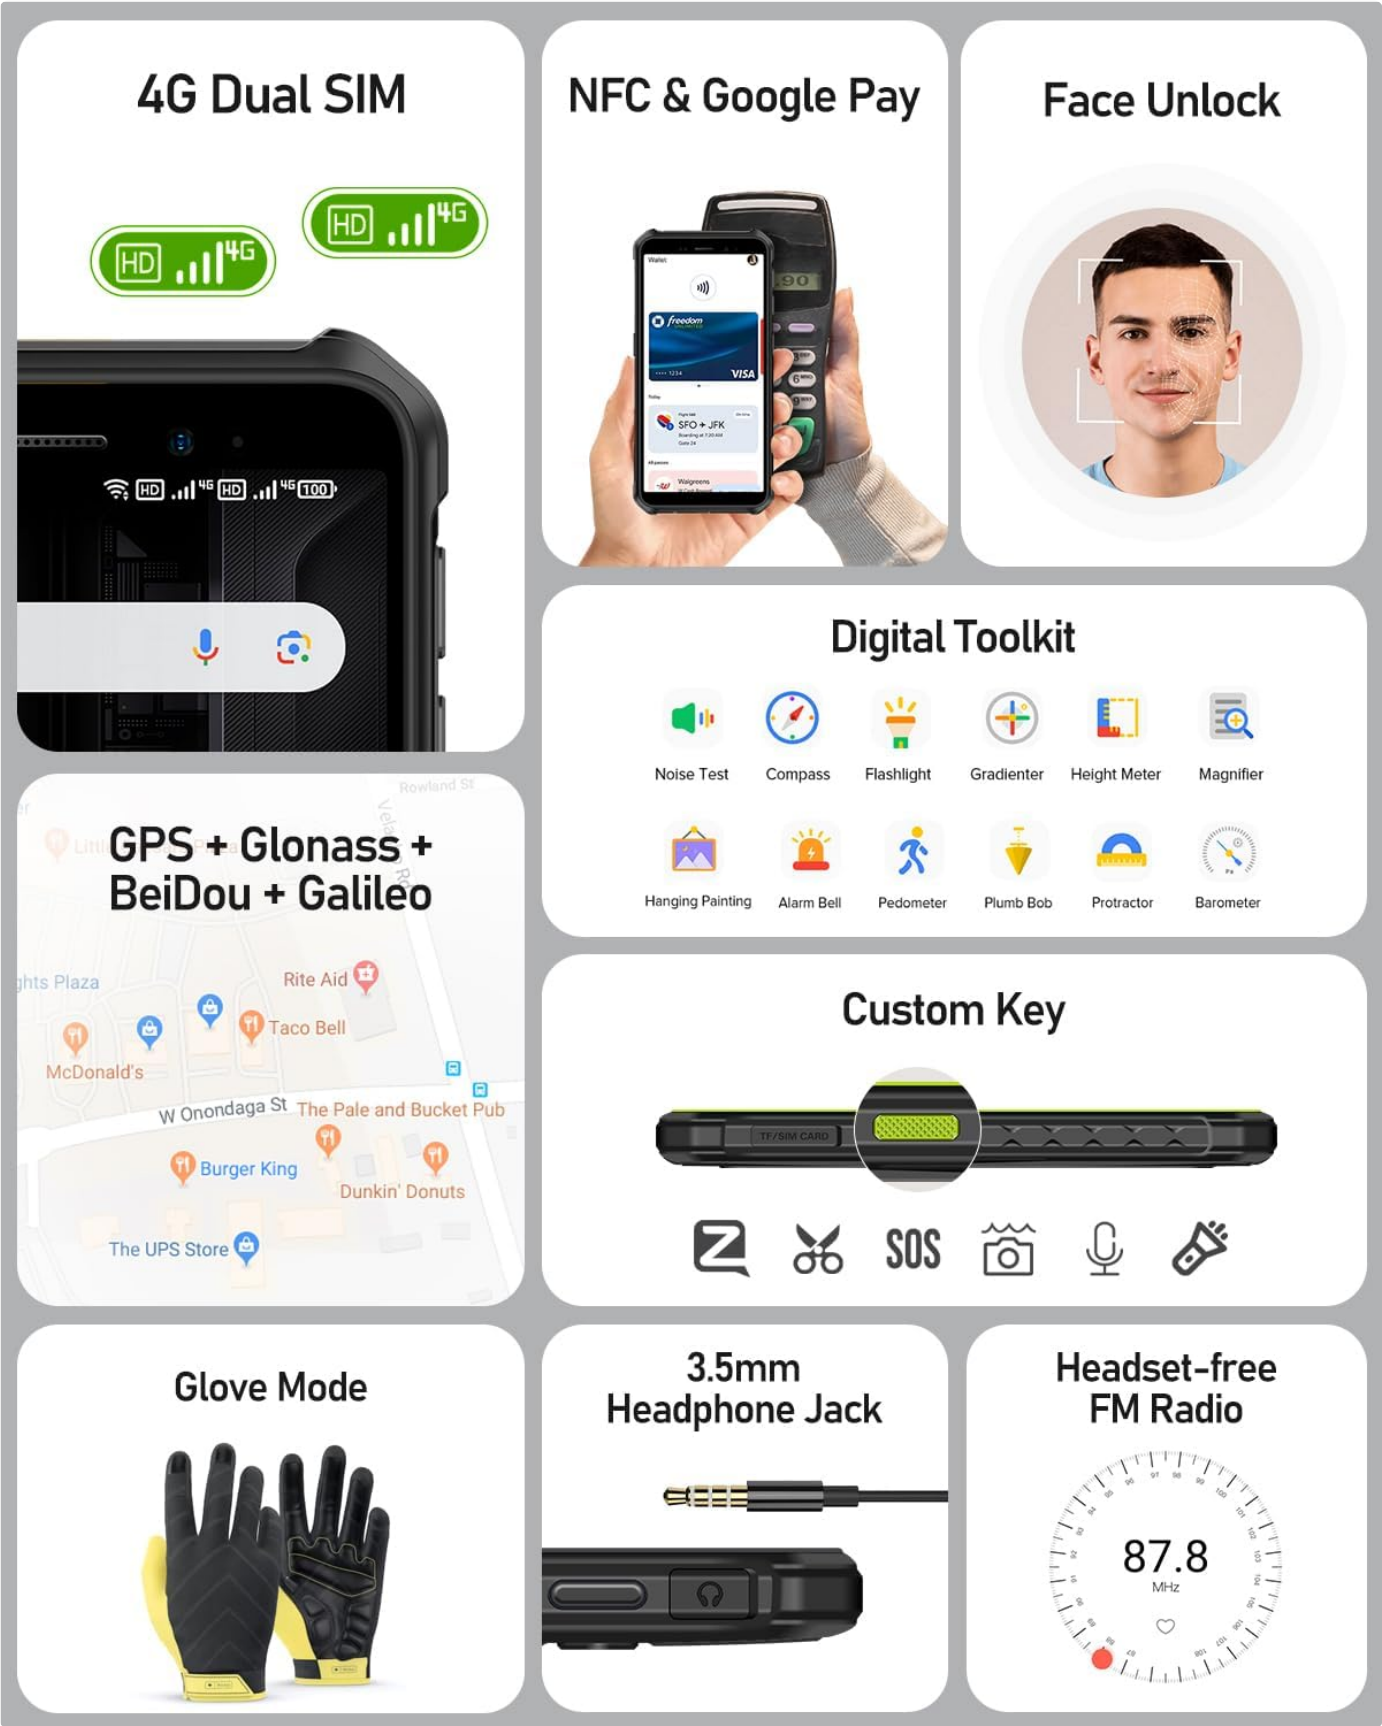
4G Dual SIM

HD 4G

HD 4G

HD 4G HD 4G 100

NFC & Google Pay

Wallet

freedom

VISA

SFO → JFK

Walgreens

Face Unlock

GPS + Glonass + BeiDou + Galileo

Rowland St

ghts Plaza

Rite Aid

Taco Bell

McDonald's

W Onondaga St

The Pale and Bucket Pub

Burger King

Dunkin' Donuts

The UPS Store

Digital Toolkit

Noise Test

Compass

Flashlight

Gradienter

Height Meter

Magnifier

Hanging Painting

Alarm Bell

Pedometer

Plumb Bob

Protractor

Barometer

Custom Key

TF/SIM CARD

SOS

Glove Mode

3.5mm Headphone Jack

Headset-free FM Radio

87.8

MHz